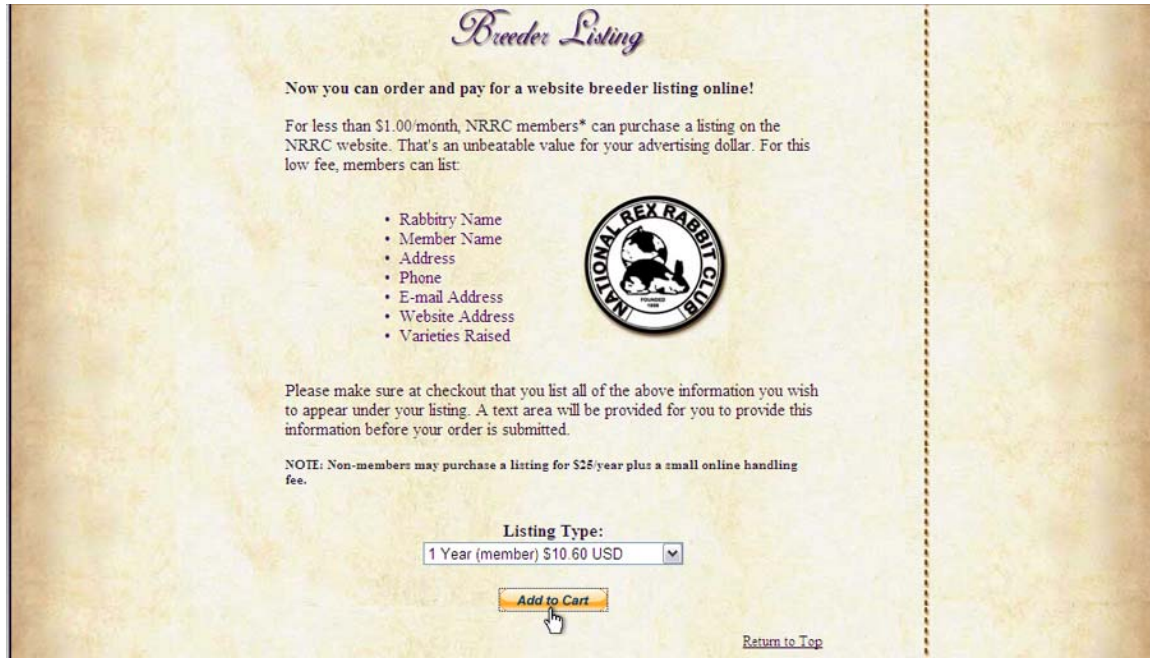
Breeder Listing

Now you can order and pay for a website breeder listing online!

For less than $1.00/month, NRRC members* can purchase a listing on the NRRC website. That's an unbeatable value for your advertising dollar. For this low fee, members can list:

• Rabbitry Name
• Member Name
• Address
• Phone
• E-mail Address
• Website Address
• Varieties Raised

NATIONAL REX RABBIT CLUB
FOUNDED 1929

Please make sure at checkout that you list all of the above information you wish to appear under your listing. A text area will be provided for you to provide this information before your order is submitted.

NOTE: Non-members may purchase a listing for $25/year plus a small online handling fee.

Listing Type:
1 Year (member) $10.60 USD

Add to Cart

Return to Top